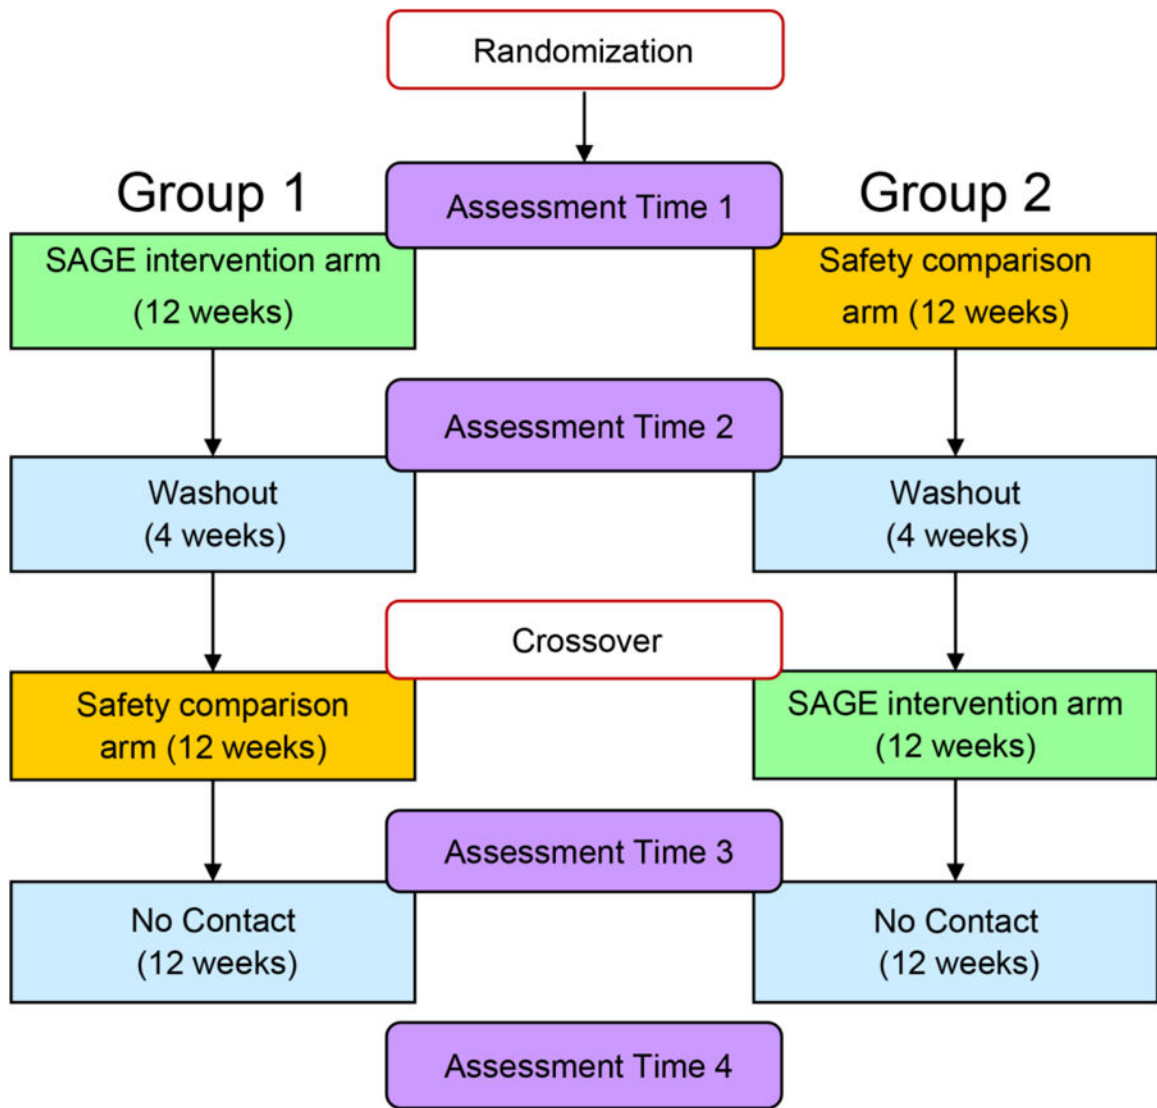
Randomization

Group 1

Assessment Time 1

Group 2

SAGE intervention arm (12 weeks)

Safety comparison arm (12 weeks)

Assessment Time 2

Washout (4 weeks)

Washout (4 weeks)

Crossover

Safety comparison arm (12 weeks)

SAGE intervention arm (12 weeks)

Assessment Time 3

No Contact (12 weeks)

No Contact (12 weeks)

Assessment Time 4